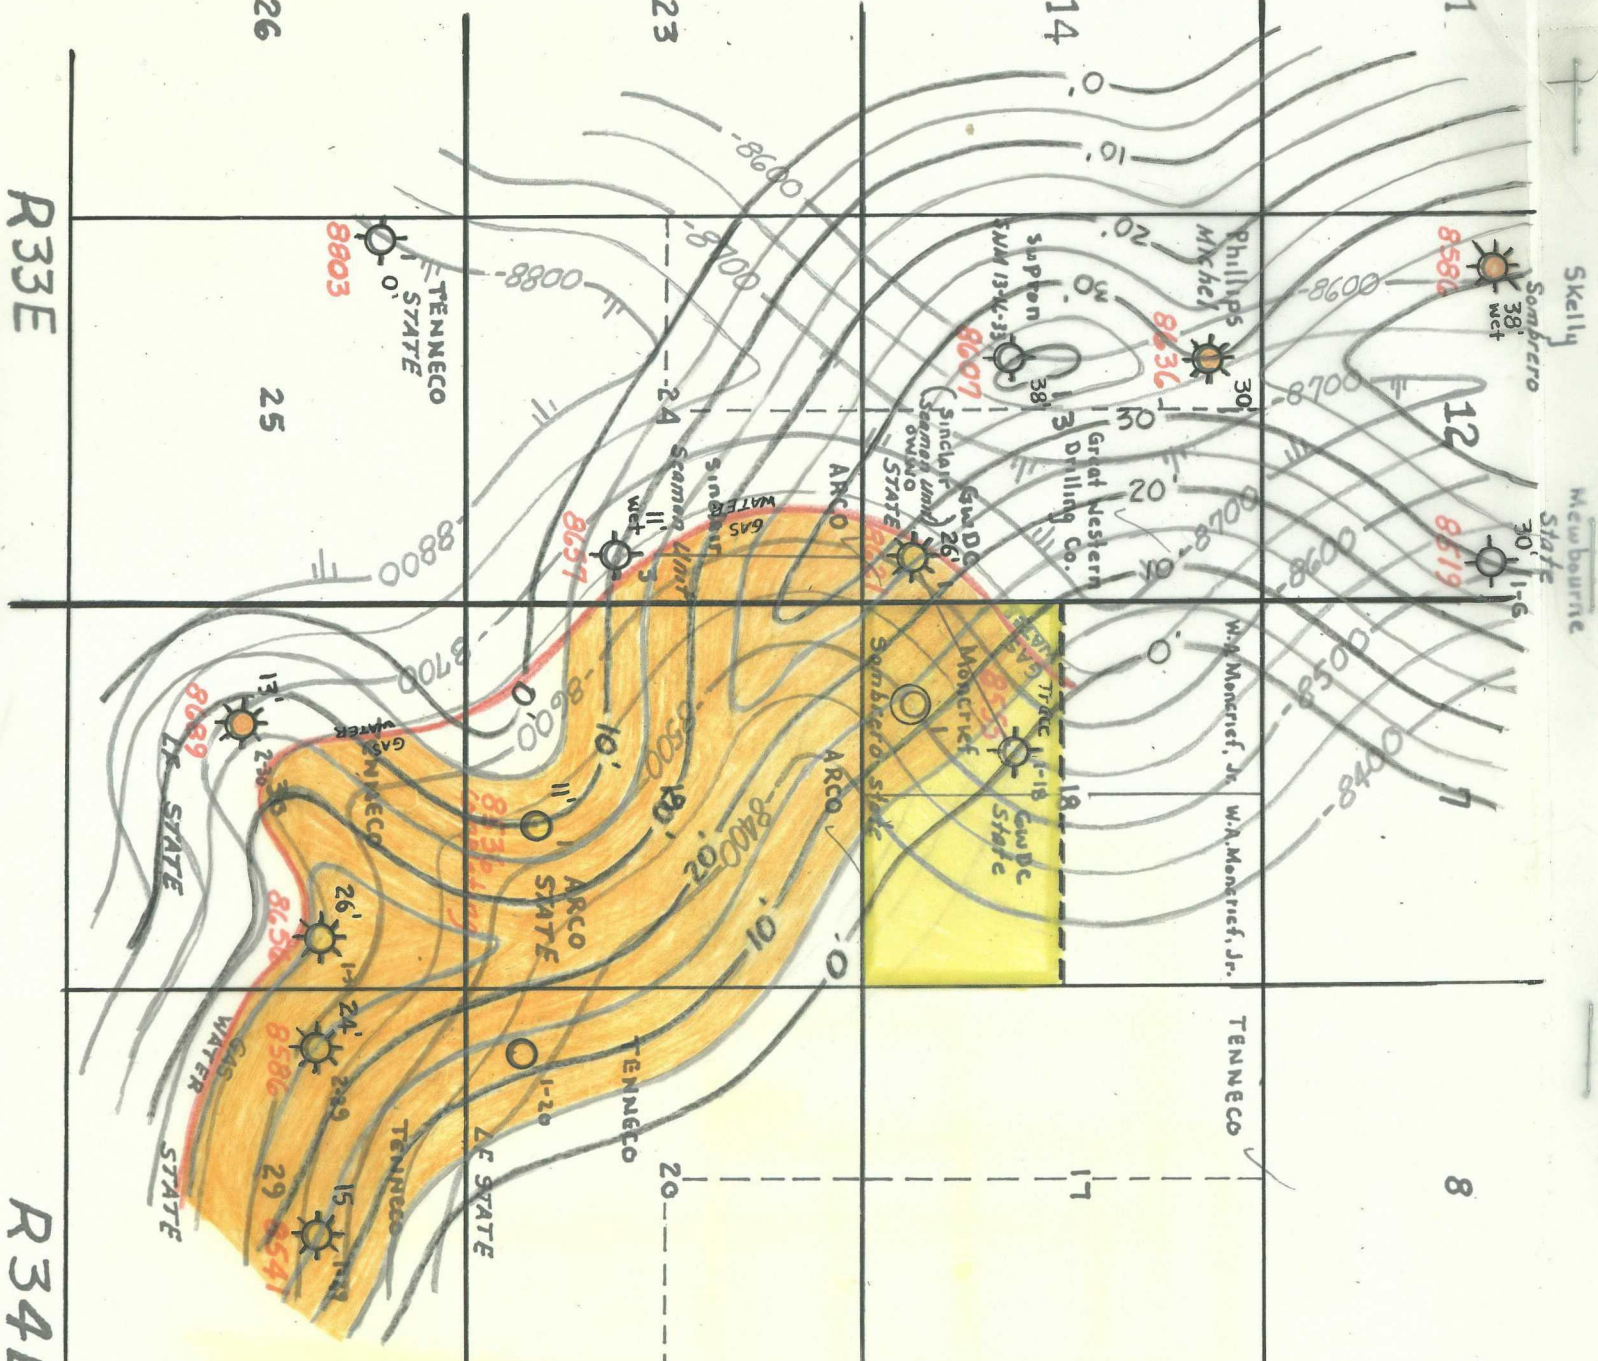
26
23
14
1
R33E
R34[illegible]
Skelly
Sombrero
38'
wet
8586
-8600
12
-8700
Mewbourne
State
30'
1-6
8519
Phillips
Mitchell
8636
30'
Sunray
Supron
SWM 13-K-33
8607
38'
3
30
Great Western
Drilling Co.
20'
Sinclair
(Seamen Unit)
GWDC
26'
STATE
ARCO
-8600
-8700
-8800
-8800
TENNECO
STATE
0'
8803
25
24
Seamen Unit
Sinclair
11'
wet
3
8657
GAS
WATER
10'
0'
20'
30'
-8700
-8600
-8500
-8400
W.A. Moncrief, Jr.
W.A. Moncrief, Jr.
TENNECO
0'
8700
0'
-8600
-8500
-8400
10'
19
20'
10'
0'
ARCO
Sombrero State
Moncrief
GAS
Trail 1-18
GWDC
State
18
13'
8689
2-30
GAS
WATER
TENNECO
LF STATE
8636
11'
ARCO
STATE
26'
8658
1
24'
8586
29
15
8541
1-20
GAS
WATER
STATE
TENNECO
LF STATE
TENNECO
20
17
8